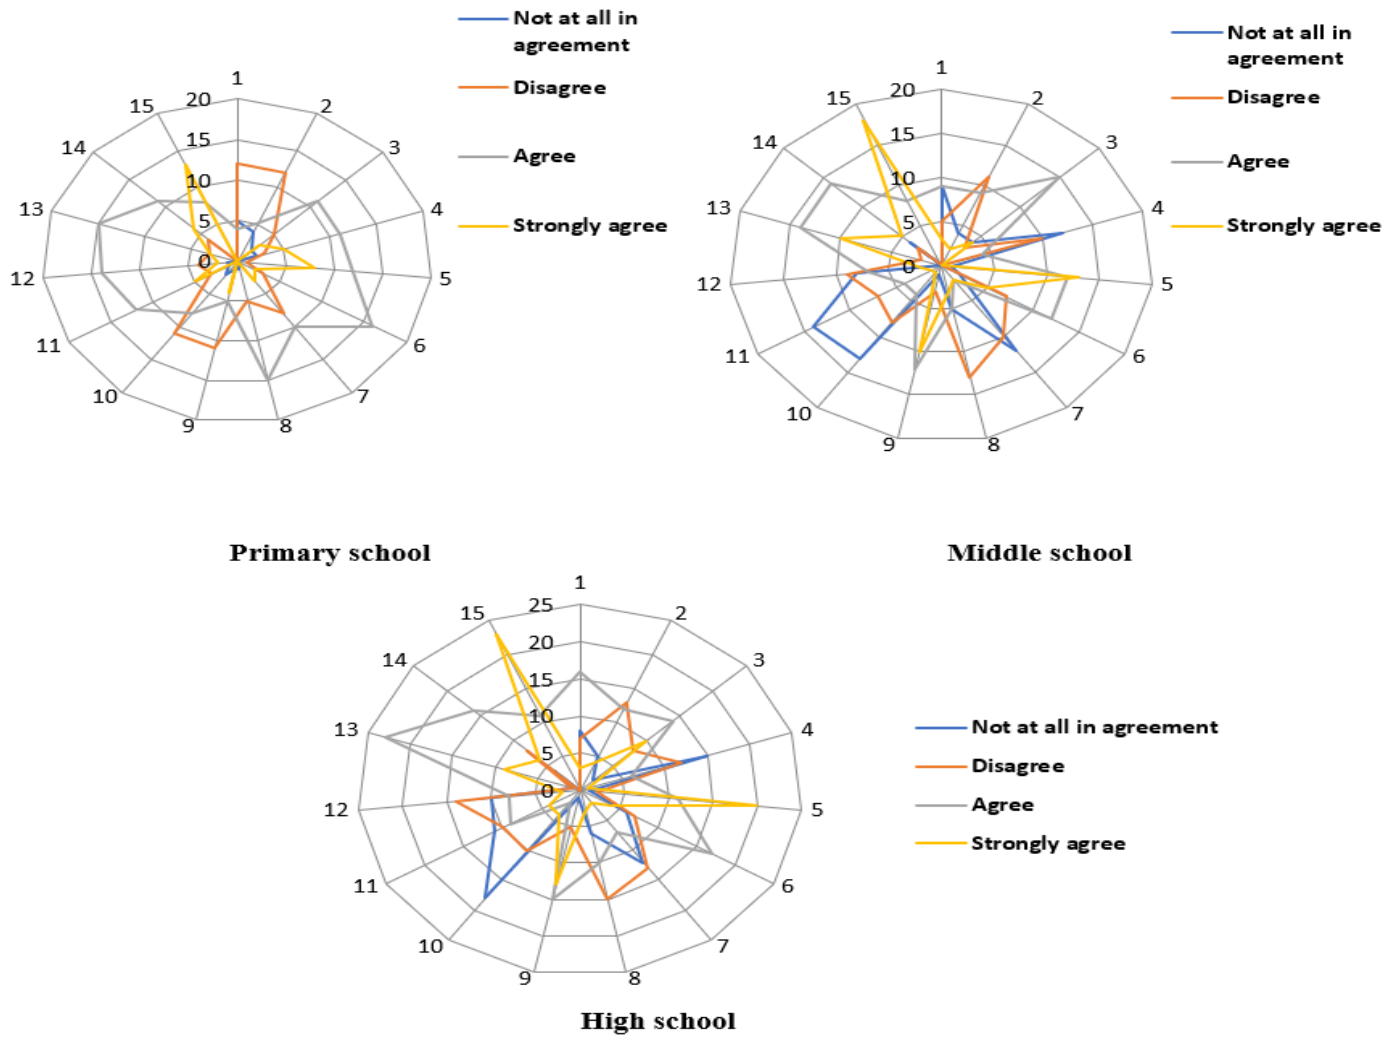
1
2
3
4
5
6
7
8
9
10
11
12
13
14
15
20
15
10
5
0

Not at all in agreement
Disagree
Agree
Strongly agree

Primary school

1
2
3
4
5
6
7
8
9
10
11
12
13
14
15
20
15
10
5
0

Not at all in agreement
Disagree
Agree
Strongly agree

Middle school

1
2
3
4
5
6
7
8
9
10
11
12
13
14
15
25
20
15
10
5
0

Not at all in agreement
Disagree
Agree
Strongly agree

High school